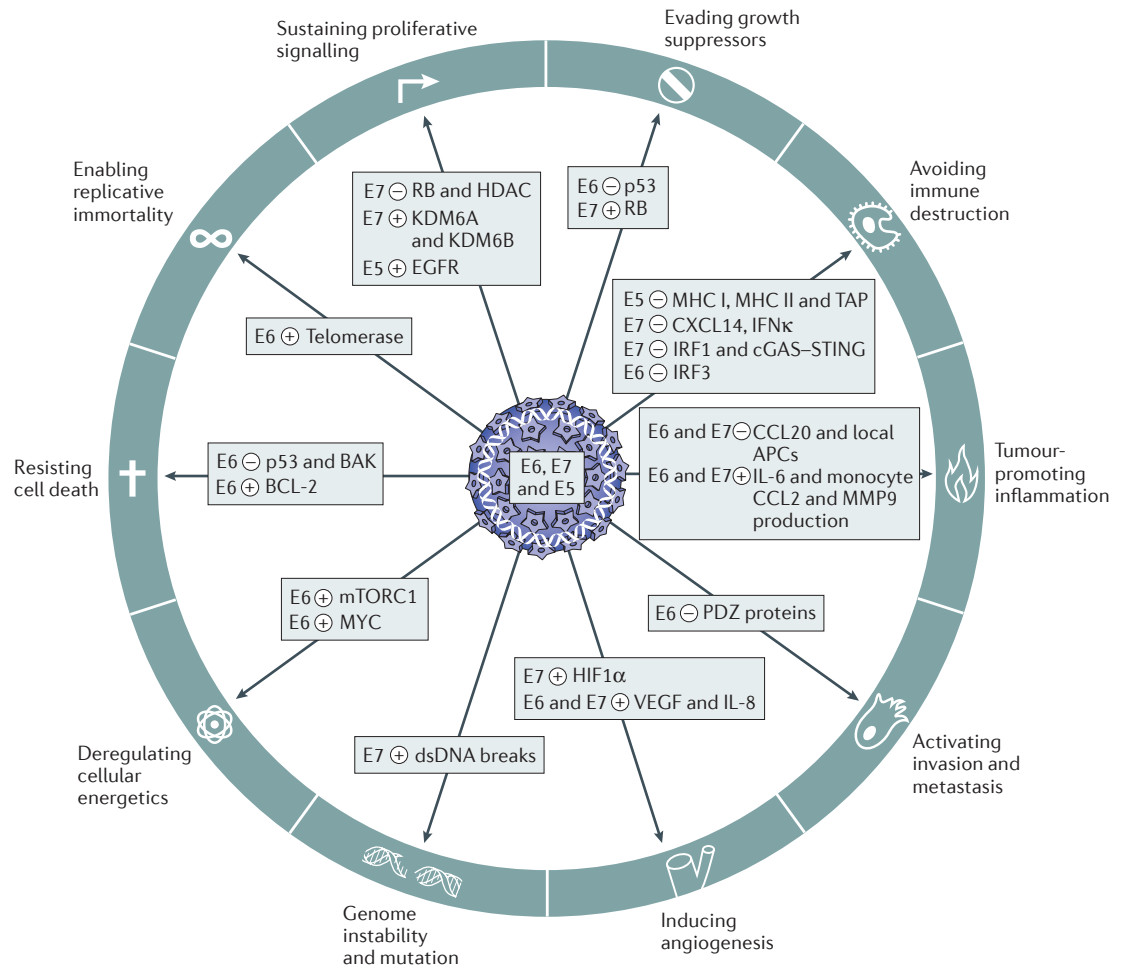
Sustaining proliferative signalling

Evading growth suppressors

Avoiding immune destruction

Tumour-promoting inflammation

Activating invasion and metastasis

Inducing angiogenesis

Genome instability and mutation

Deregulating cellular energetics

Resisting cell death

Enabling replicative immortality

E7 ⊖ RB and HDAC
E7 ⊕ KDM6A and KDM6B
E5 ⊕ EGFR

E6 ⊖ p53
E7 ⊕ RB

E5 ⊖ MHC I, MHC II and TAP
E7 ⊖ CXCL14, IFNκ
E7 ⊖ IRF1 and cGAS–STING
E6 ⊖ IRF3

E6 and E7 ⊖ CCL20 and local APCs
E6 and E7 ⊕ IL-6 and monocyte CCL2 and MMP9 production

E6 ⊖ PDZ proteins

E7 ⊕ HIF1α
E6 and E7 ⊕ VEGF and IL-8

E7 ⊕ dsDNA breaks

E6 ⊕ mTORC1
E6 ⊕ MYC

E6 ⊖ p53 and BAK
E6 ⊕ BCL-2

E6 ⊕ Telomerase

E6, E7 and E5